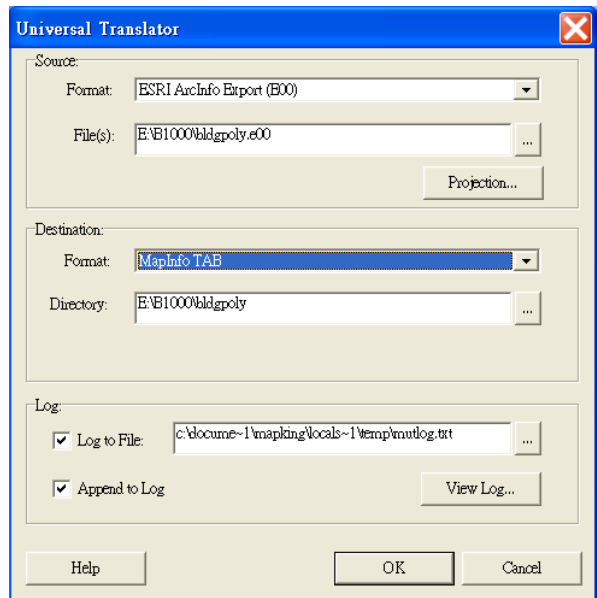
Universal Translator

Source:

Format: ESRI ArcInfo Export (E00)

File(s): E:\B1000\bldgpoly.e00

...

Projection...

Destination:

Format: MapInfo TAB

Directory: E:\B1000\bldgpoly

...

Log:

Log to File: c:\docume~1\mapking\locals~1\temp\mutlog.txt

...

Append to Log

View Log...

Help

OK

Cancel